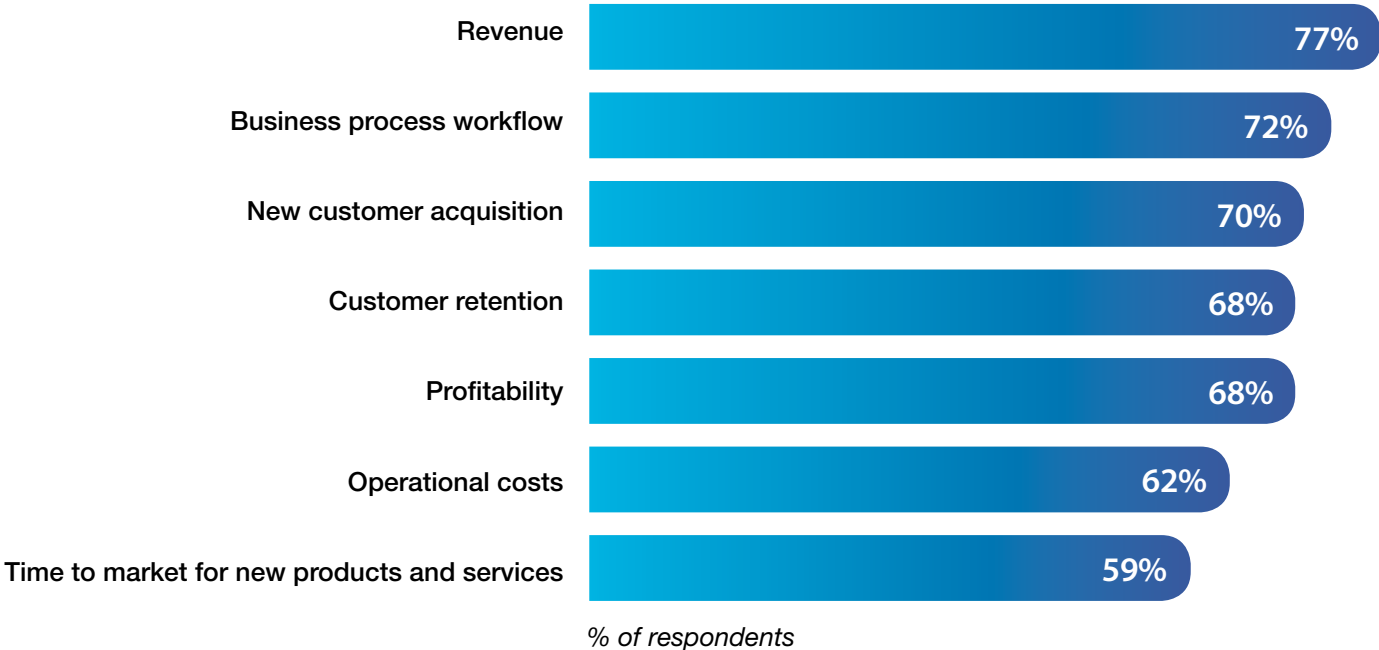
| | |
|---|---|
| Revenue | 77% |
| Business process workflow | 72% |
| New customer acquisition | 70% |
| Customer retention | 68% |
| Profitability | 68% |
| Operational costs | 62% |
| Time to market for new products and services | 59% |

% of respondents